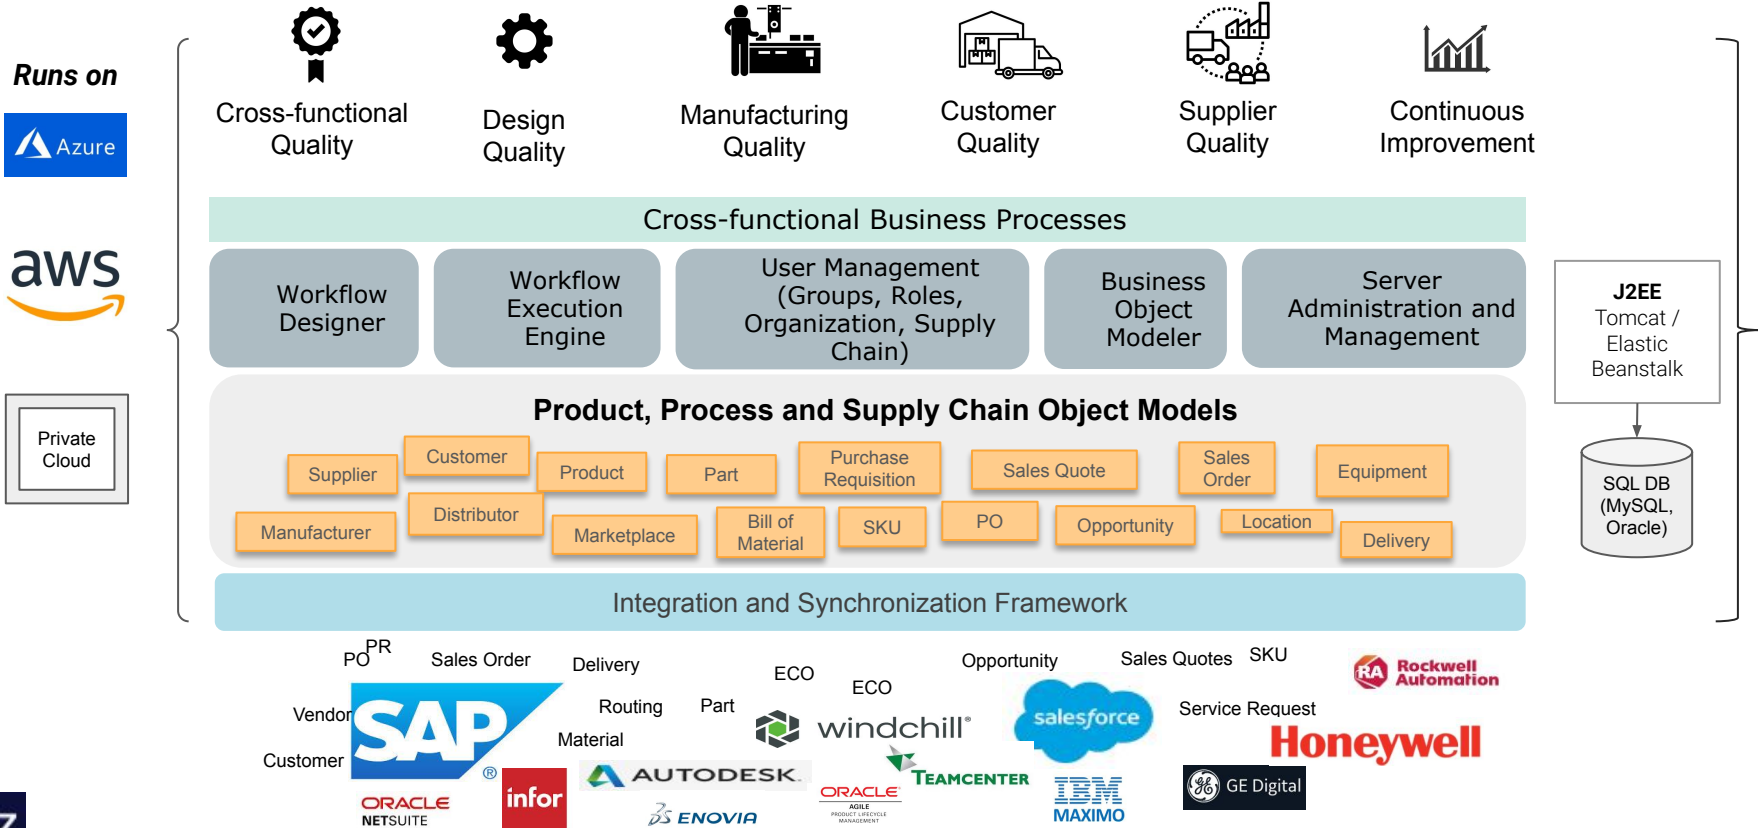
Runs on

Azure

aws

Private Cloud

Cross-functional Quality

Design Quality

Manufacturing Quality

Customer Quality

Supplier Quality

Continuous Improvement

Cross-functional Business Processes

Workflow Designer

Workflow Execution Engine

User Management (Groups, Roles, Organization, Supply Chain)

Business Object Modeler

Server Administration and Management

Product, Process and Supply Chain Object Models

Supplier
Customer
Product
Part
Purchase Requisition
Sales Quote
Sales Order
Equipment
Manufacturer
Distributor
Marketplace
Bill of Material
SKU
PO
Opportunity
Location
Delivery

Integration and Synchronization Framework

J2EE
Tomcat / Elastic Beanstalk

SQL DB (MySQL, Oracle)

PO PR Sales Order Delivery ECO ECO Opportunity Sales Quotes SKU

Vendor Routing Part Service Request

Customer Material

SAP

windchill

salesforce

Rockwell Automation

Honeywell

AUTODESK

TEAMCENTER

ORACLE NETSUITE

infor

ENOVIA

ORACLE AGILE PRODUCT LIFECYCLE MANAGEMENT

IBM MAXIMO

GE Digital